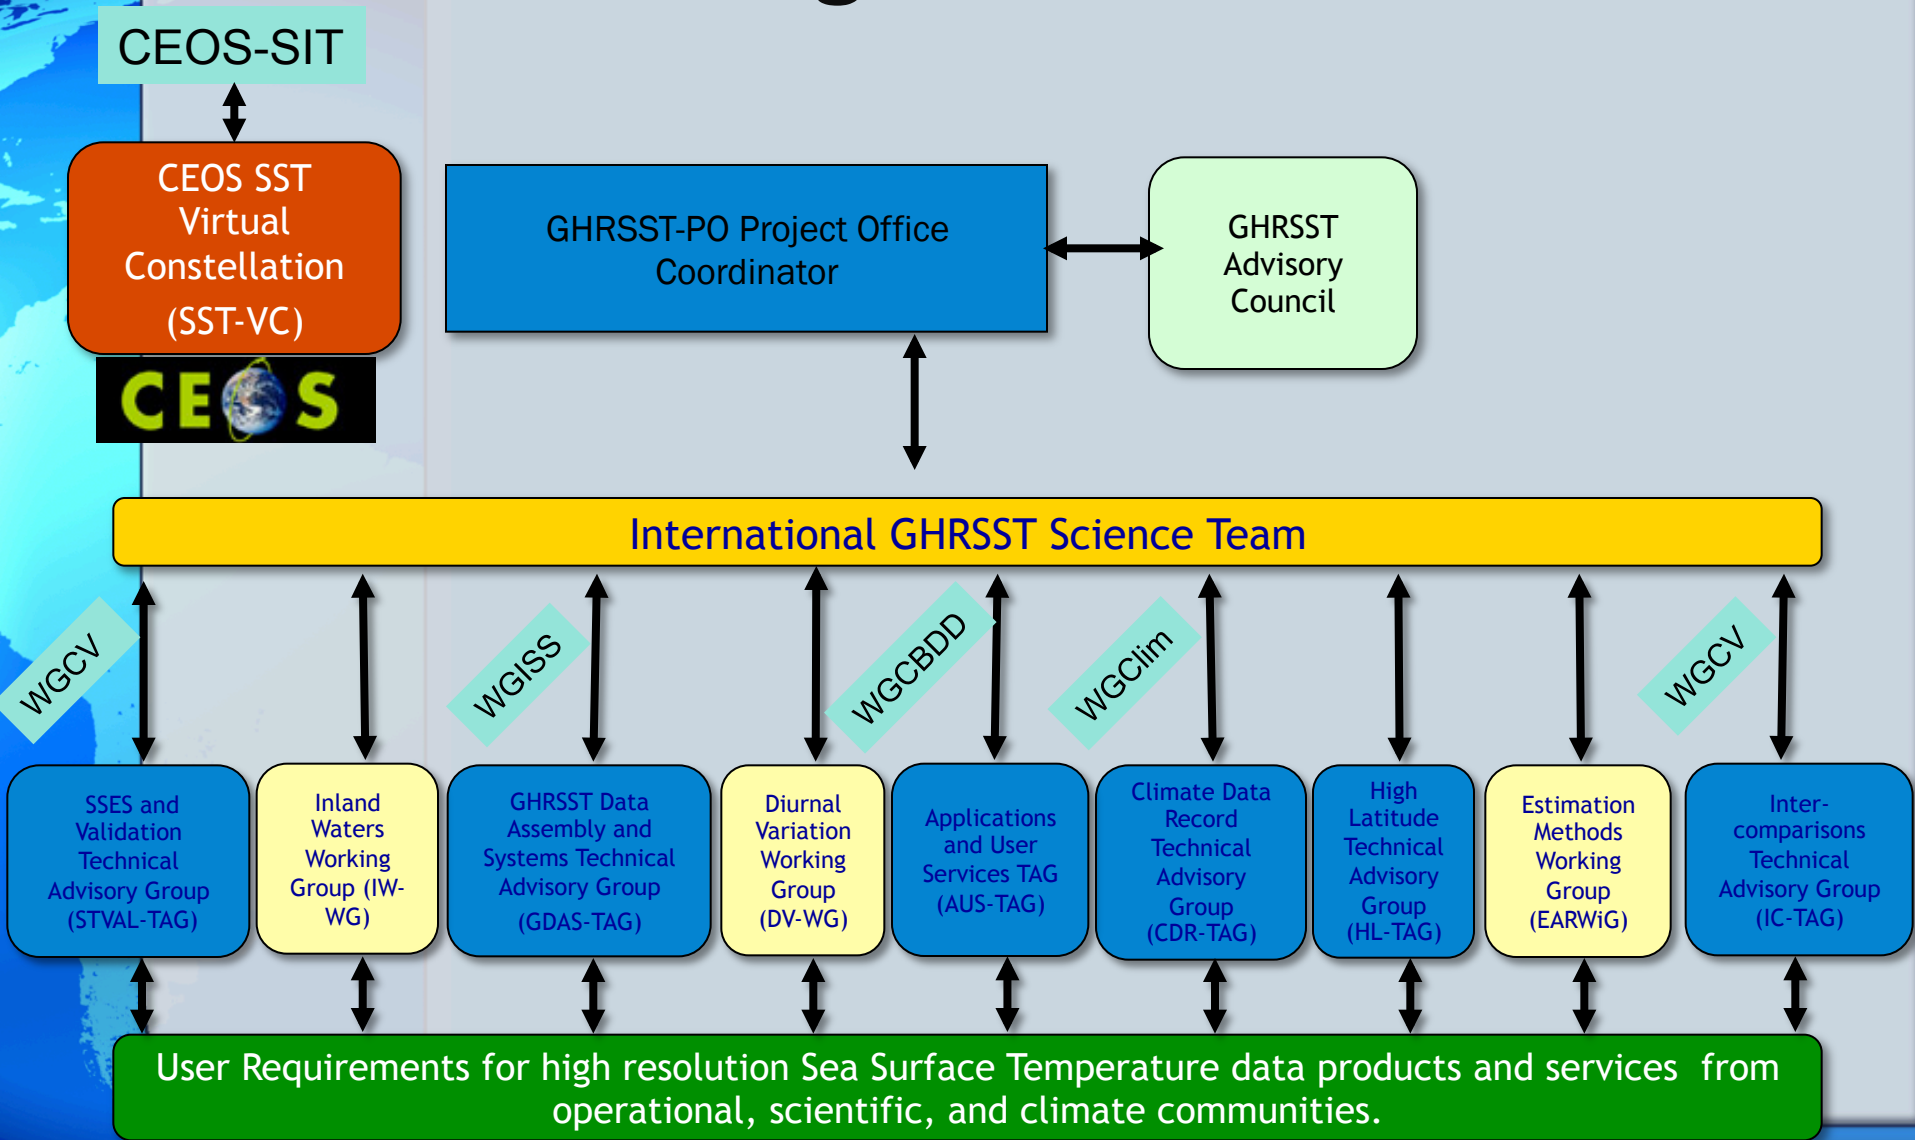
CEOS-SIT

CEOS SST Virtual Constellation (SST-VC)

CEOS

GHRSST-PO Project Office Coordinator

GHRSST Advisory Council

International GHRSST Science Team

WGCV

WGISS

WGCBDD

WGClim

WGCV

SSES and Validation Technical Advisory Group (STVAL-TAG)

Inland Waters Working Group (IW-WG)

GHRSST Data Assembly and Systems Technical Advisory Group (GDAS-TAG)

Diurnal Variation Working Group (DV-WG)

Applications and User Services TAG (AUS-TAG)

Climate Data Record Technical Advisory Group (CDR-TAG)

High Latitude Technical Advisory Group (HL-TAG)

Estimation Methods Working Group (EARWiG)

Inter-comparisons Technical Advisory Group (IC-TAG)

User Requirements for high resolution Sea Surface Temperature data products and services from operational, scientific, and climate communities.